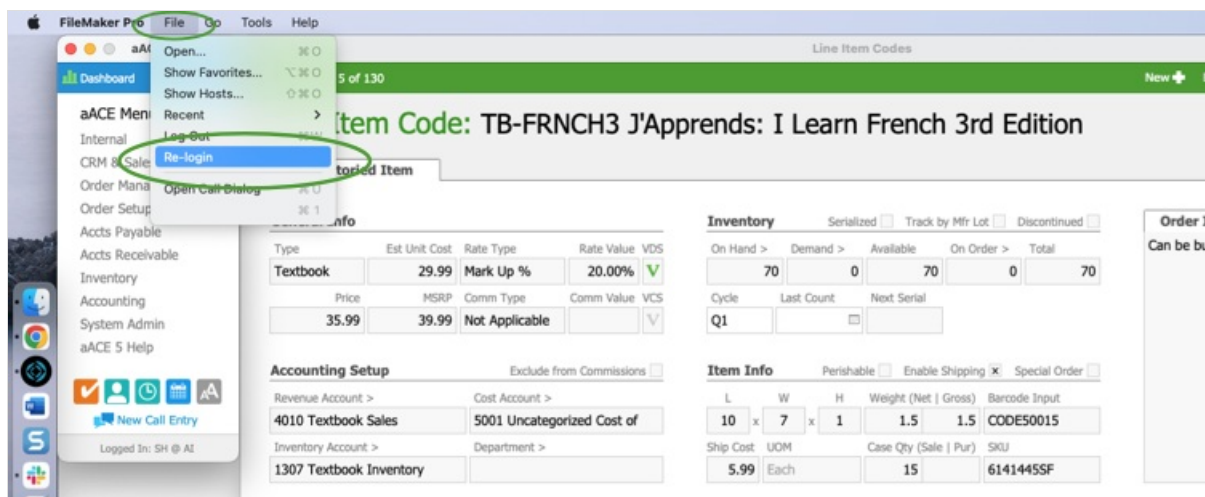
FileMaker Pro File Go Tools Help

aAC

Open... ⌘O
Show Favorites... ⌥⌘O
Show Hosts... ⇧⌘O
Recent >
Log Out
Re-login
Open Call Dialog
⌘1

Line Item Codes

Dashboard

5 of 130

New

aACE Menu
Internal
CRM & Sales
Order Management
Order Setup
Accts Payable
Accts Receivable
Inventory
Accounting
System Admin
aACE 5 Help

New Call Entry

Logged In: SH @ AI

Item Code: TB-FRNCH3 J'Apprends: I Learn French 3rd Edition

Inventoried Item

General Info

| Type | Est Unit Cost | Rate Type | Rate Value | VDS |
|---|---|---|---|---|
| Textbook | 29.99 | Mark Up % | 20.00% | V |
| Price | MSRP | Comm Type | Comm Value | VCS |
| 35.99 | 39.99 | Not Applicable | | V |

Inventory Serialized Track by Mfr Lot Discontinued

| On Hand > | Demand > | Available | On Order > | Total |
|---|---|---|---|---|
| 70 | 0 | 70 | 0 | 70 |
| Cycle | Last Count | Next Serial | | |
| Q1 | | | | |

Order I
Can be bu

Accounting Setup Exclude from Commissions

| Revenue Account > | Cost Account > |
|---|---|
| 4010 Textbook Sales | 5001 Uncategorized Cost of |
| Inventory Account > | Department > |
| 1307 Textbook Inventory | |

Item Info Perishable Enable Shipping x Special Order

| L | W | H | Weight (Net \| Gross) | | Barcode Input |
|---|---|---|---|---|---|
| 10 x | 7 x | 1 | 1.5 | 1.5 | CODE50015 |
| Ship Cost | UOM | | Case Qty (Sale \| Pur) | | SKU |
| 5.99 | Each | | 15 | | 6141445SF |